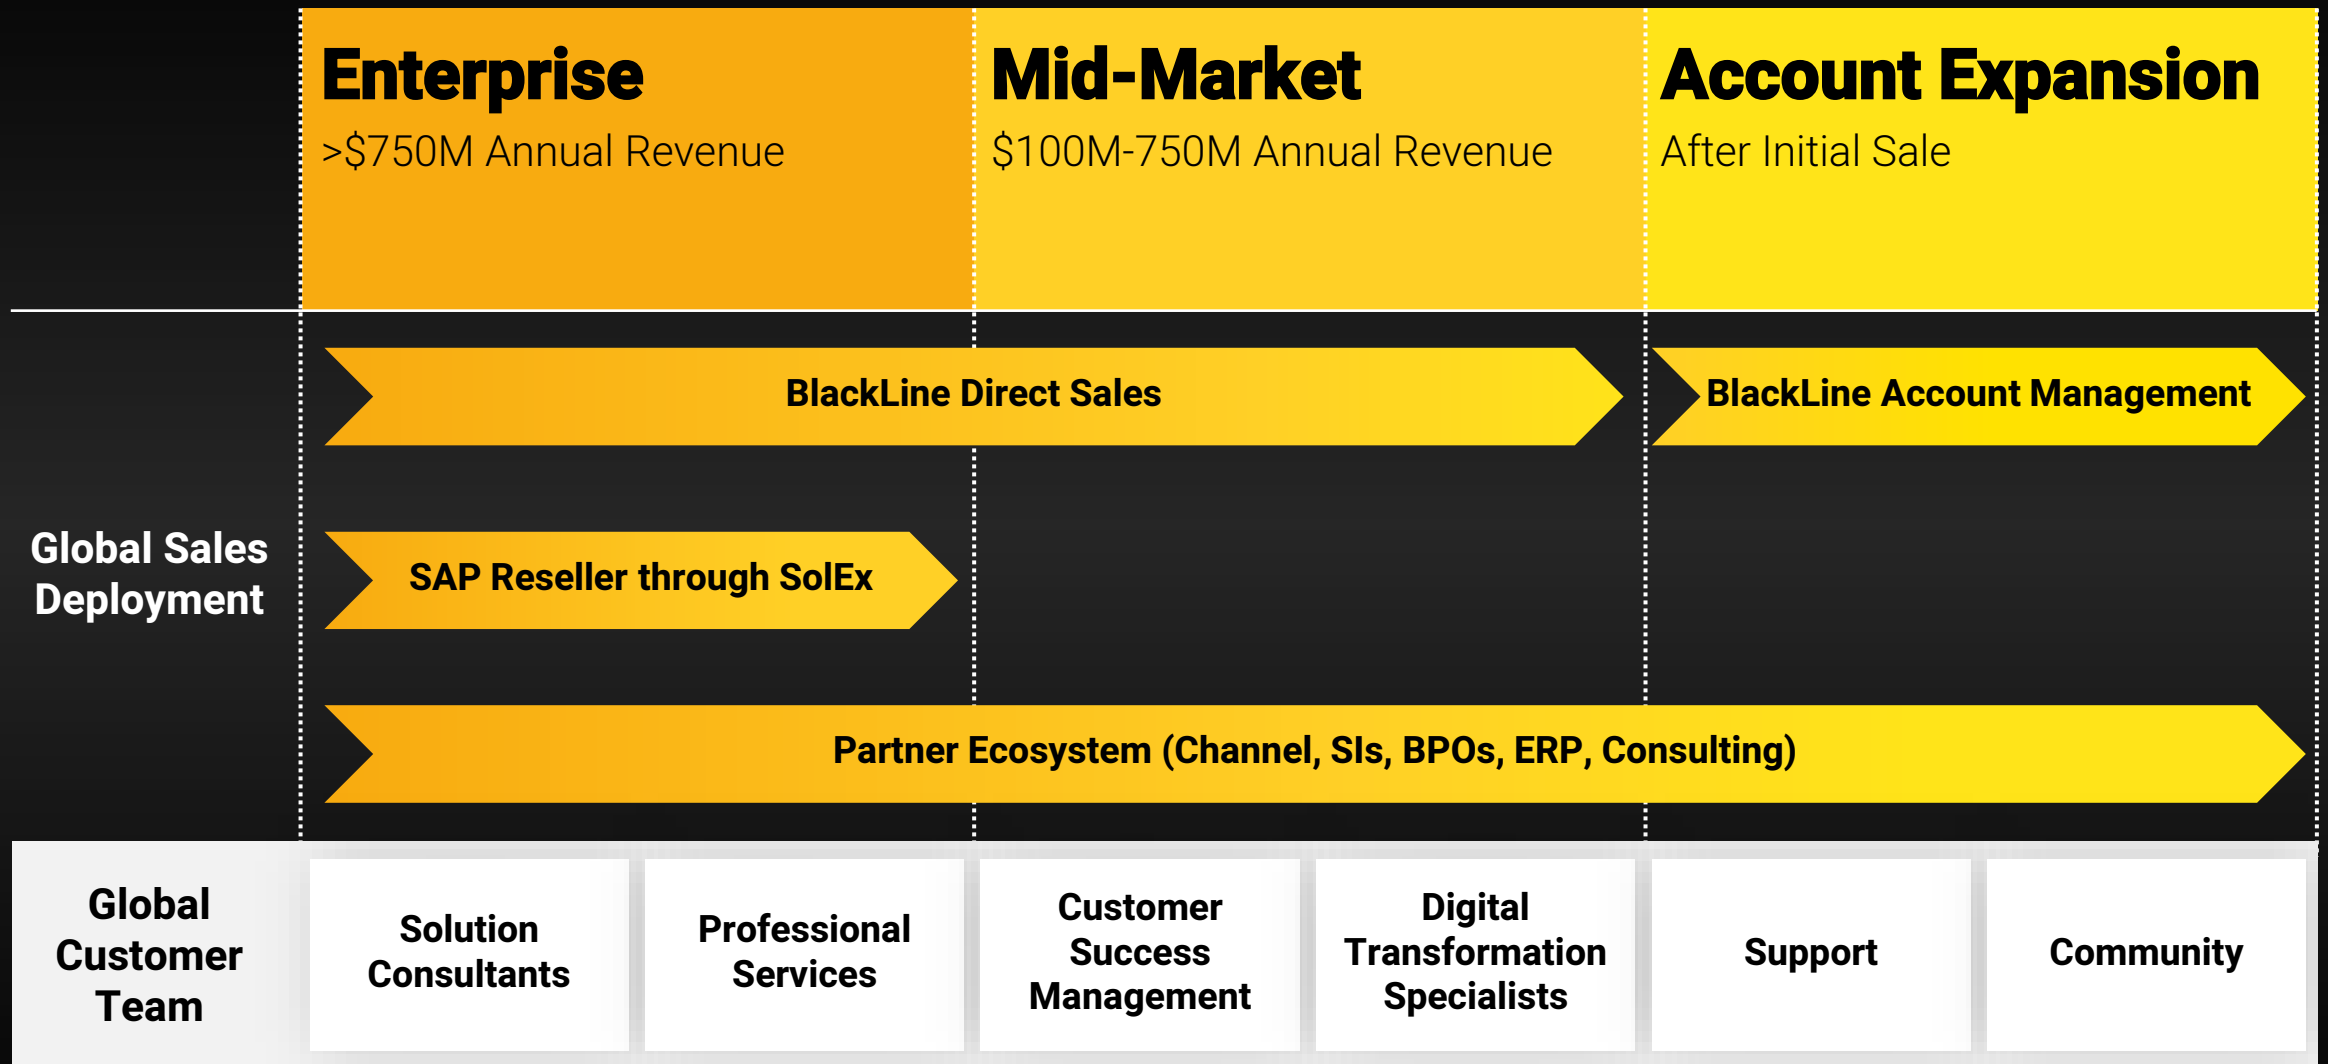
Enterprise
>$750M Annual Revenue

Mid-Market
$100M-750M Annual Revenue

Account Expansion
After Initial Sale

Global Sales Deployment

BlackLine Direct Sales

BlackLine Account Management

SAP Reseller through SolEx

Partner Ecosystem (Channel, SIs, BPOs, ERP, Consulting)

Global Customer Team

Solution Consultants

Professional Services

Customer Success Management

Digital Transformation Specialists

Support

Community